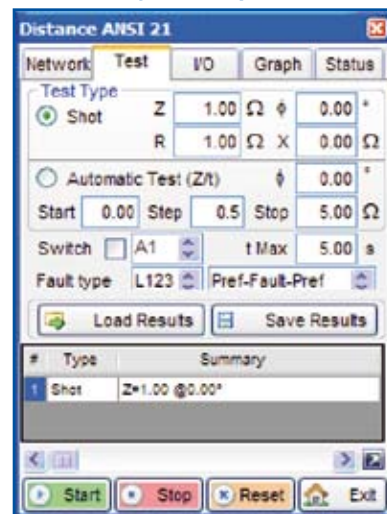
Distance ANSI 21

Network | Test | I/O | Graph | Status

Test Type

Shot Z 1.00 Ω ϕ 0.00 °

R 1.00 Ω X 0.00 Ω

Automatic Test (Z/t) ϕ 0.00 °

Start 0.00 Step 0.5 Stop 5.00 Ω

Switch A1 t Max 5.00 s

Fault type L123 Pref-Fault-Pref

Load Results | Save Results

| # | Type | Summary |
|---|---|---|
| 1 | Shot | Z=1.00 @0.00° |

Start | Stop | Reset | Exit